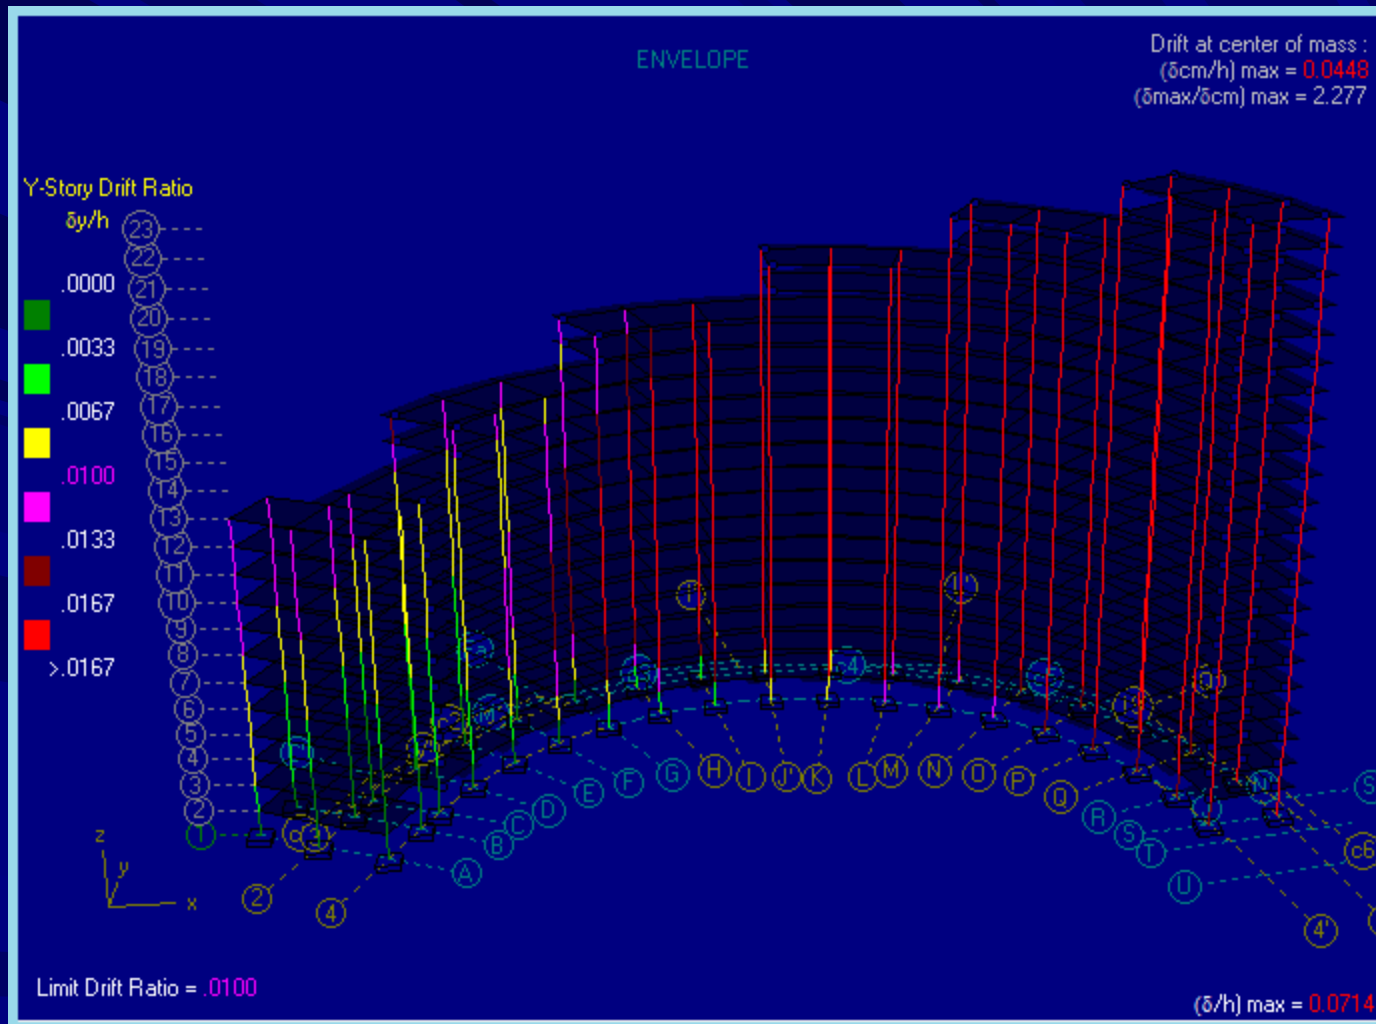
ENVELOPE

Drift at center of mass :
(δcm/h) max = 0.0448
(δmax/δcm) max = 2.277

Y-Story Drift Ratio
δy/h

.0000
.0033
.0067
.0100
.0133
.0167
>.0167

23
22
21
20
19
18
17
16
15
14
13
12
11
10
9
8
7
6
5
4
3
2
1

I'
L'
c4
c3

2
4
A
B
C
D
E
F
G
H
I
J'
K
L
M
N
O
P
Q
R
S
T
U
S
c6
4'

z
y
x

Limit Drift Ratio = .0100

(δ/h) max = 0.0714